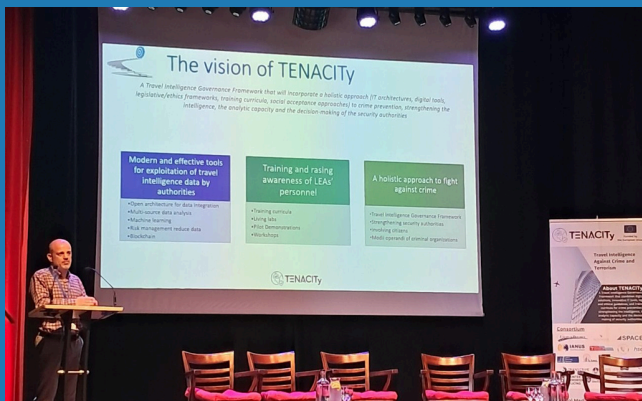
The vision of TENACITy

A Travel Intelligence Governance Framework that will incorporate a holistic approach (IT architectures, digital tools, legislative/ethics frameworks, training curricula, social acceptance approaches) to crime prevention, strengthening the intelligence, the analytic capacity and the decision-making of the security authorities

Modern and effective tools for exploitation of travel intelligence data by authorities

•Open architecture for data integration
•Multi-source data analytics
•Machine learning
•Risk management reduce data
•Blockchain

Training and rasing awareness of LEAs' personnel

•Training curricula
•Living labs
•Pilot Demonstrations
•Workshops

A hoistic approach to fight against crime

•Travel Intelligence Governance Framework
•Strengthening security authorities
•Involving citizens
•Modi operandi of criminal organisations

TENACITy

TENACITy

Travel Intelligence Against Crime and Terrorism

About TENACITy

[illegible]

Consortium

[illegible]